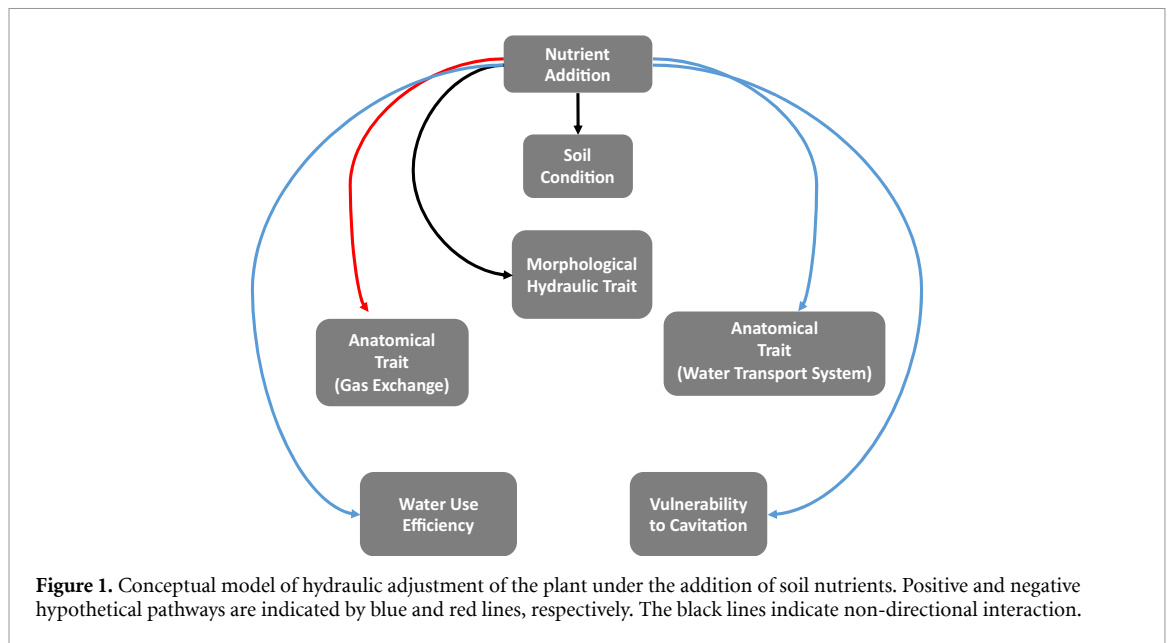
Nutrient Addition

Soil Condition

Morphological Hydraulic Trait

Anatomical Trait (Gas Exchange)

Anatomical Trait (Water Transport System)

Water Use Efficiency

Vulnerability to Cavitation

**Figure 1.** Conceptual model of hydraulic adjustment of the plant under the addition of soil nutrients. Positive and negative hypothetical pathways are indicated by blue and red lines, respectively. The black lines indicate non-directional interaction.